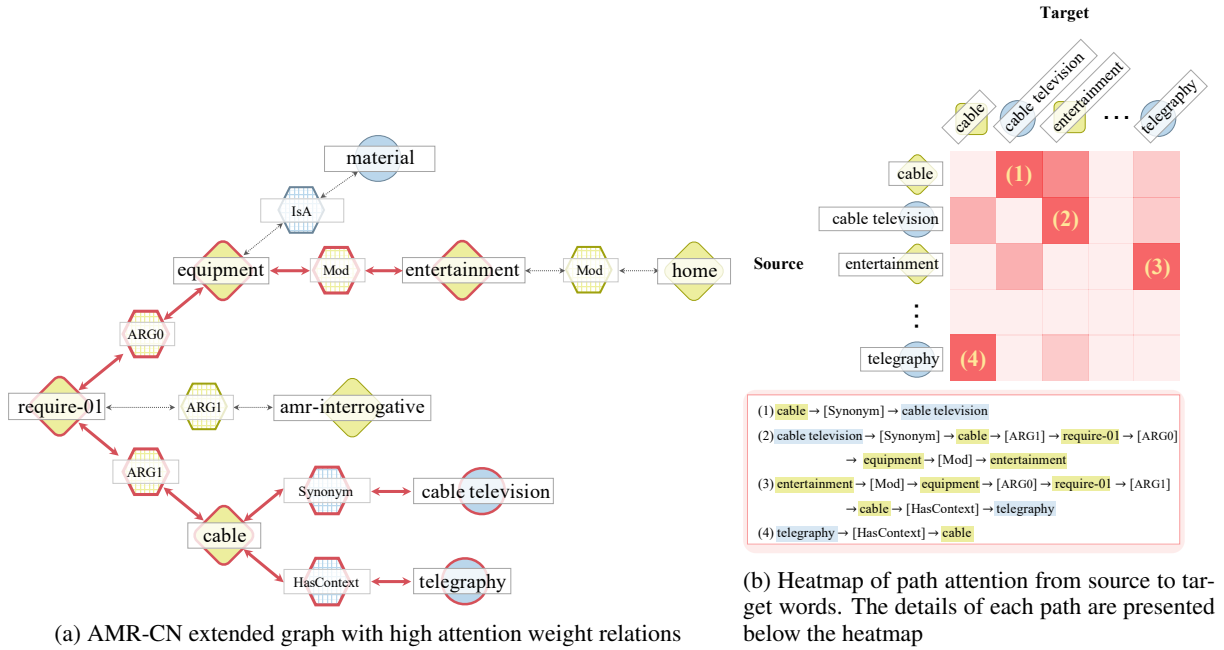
material

IsA

equipment

Mod

entertainment

Mod

home

ARG0

require-01

ARG1

amr-interrogative

ARG1

Synonym

cable television

cable

HasContext

telegraphy

(a) AMR-CN extended graph with high attention weight relations

Target

cable

cable television

entertainment

…

telegraphy

Source

cable

cable television

entertainment

⋮

telegraphy

(1)

(2)

(3)

(4)

(1) cable → [Synonym] → cable television

(2) cable television → [Synonym] → cable → [ARG1] → require-01 → [ARG0] → equipment → [Mod] → entertainment

(3) entertainment → [Mod] → equipment → [ARG0] → require-01 → [ARG1] → cable → [HasContext] → telegraphy

(4) telegraphy → [HasContext] → cable

(b) Heatmap of path attention from source to target words. The details of each path are presented below the heatmap